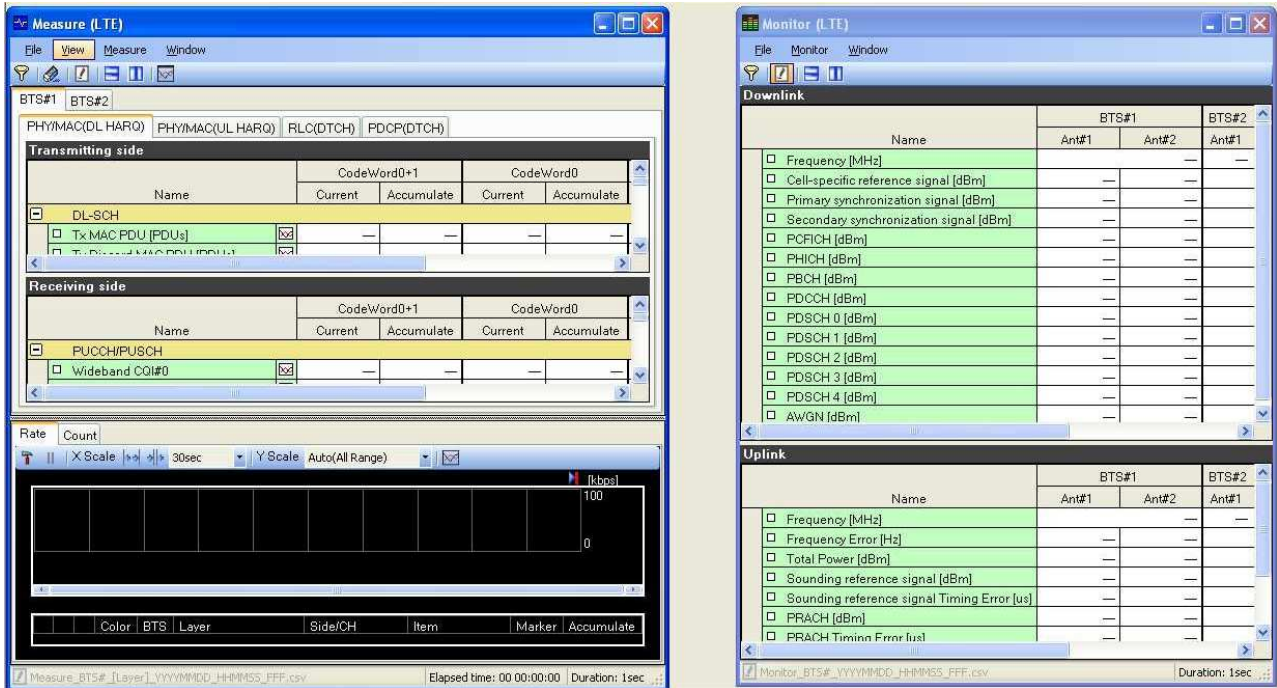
Measure (LTE)

File View Measure Window

BTS#1 BTS#2

PHY/MAC(DL HARQ) PHY/MAC(UL HARQ) RLC(DTCH) PDCP(DTCH)

Transmitting side

| Name | CodeWord0+1 Current | CodeWord0+1 Accumulate | CodeWord0 Current | CodeWord0 Accumulate |
|---|---|---|---|---|
| DL-SCH | | | | |
| Tx MAC PDU [PDUs] | — | — | — | — |
| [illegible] | | | | |

Receiving side

| Name | CodeWord0+1 Current | CodeWord0+1 Accumulate | CodeWord0 Current | CodeWord0 Accumulate |
|---|---|---|---|---|
| PUCCH/PUSCH | | | | |
| Wideband CQI#0 | — | — | — | — |

Rate Count

X Scale 30sec Y Scale Auto(All Range)

[kbps]
100
0

| Color | BTS | Layer | Side/CH | Item | Marker | Accumulate |
|---|---|---|---|---|---|---|

Measure_BTS#_[Layer]_YYYYMMDD_HHMMSS_FFF.csv Elapsed time: 00 00:00:00 Duration: 1sec

Monitor (LTE)

File Monitor Window

Downlink

| Name | BTS#1 Ant#1 | BTS#1 Ant#2 | BTS#2 Ant#1 |
|---|---|---|---|
| Frequency [MHz] | | — | — |
| Cell-specific reference signal [dBm] | — | — | |
| Primary synchronization signal [dBm] | — | — | |
| Secondary synchronization signal [dBm] | — | — | |
| PCFICH [dBm] | — | — | |
| PHICH [dBm] | — | — | |
| PBCH [dBm] | — | — | |
| PDCCH [dBm] | — | — | |
| PDSCH 0 [dBm] | — | — | |
| PDSCH 1 [dBm] | — | — | |
| PDSCH 2 [dBm] | — | — | |
| PDSCH 3 [dBm] | — | — | |
| PDSCH 4 [dBm] | — | — | |
| AWGN [dBm] | — | — | |

Uplink

| Name | BTS#1 Ant#1 | BTS#1 Ant#2 | BTS#2 Ant#1 |
|---|---|---|---|
| Frequency [MHz] | | — | — |
| Frequency Error [Hz] | — | — | |
| Total Power [dBm] | — | — | |
| Sounding reference signal [dBm] | — | — | |
| Sounding reference signal Timing Error [us] | — | — | |
| PRACH [dBm] | — | — | |
| PRACH Timing Error [us] | — | — | |

Monitor_BTS#_YYYYMMDD_HHMMSS_FFF.csv Duration: 1sec